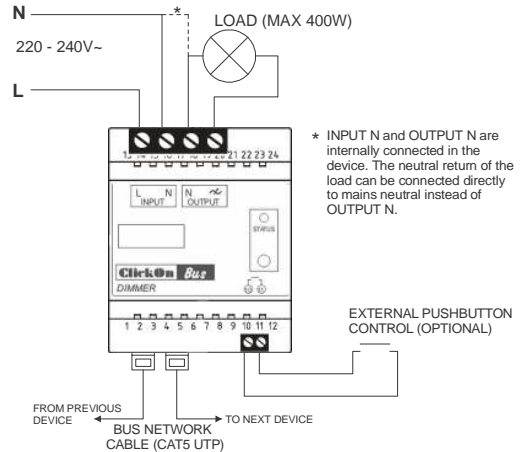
N

220 - 240V~

L

*

LOAD (MAX 400W)

13 14 15 16 17 18 19 20 21 22 23 24

L N INPUT

N ~ OUTPUT

STATUS

ClickOn Bus

DIMMER

1 2 3 4 5 6 7 8 9 10 11 12

* INPUT N and OUTPUT N are internally connected in the device. The neutral return of the load can be connected directly to mains neutral instead of OUTPUT N.

EXTERNAL PUSHBUTTON CONTROL (OPTIONAL)

FROM PREVIOUS DEVICE

TO NEXT DEVICE

BUS NETWORK CABLE (CAT5 UTP)